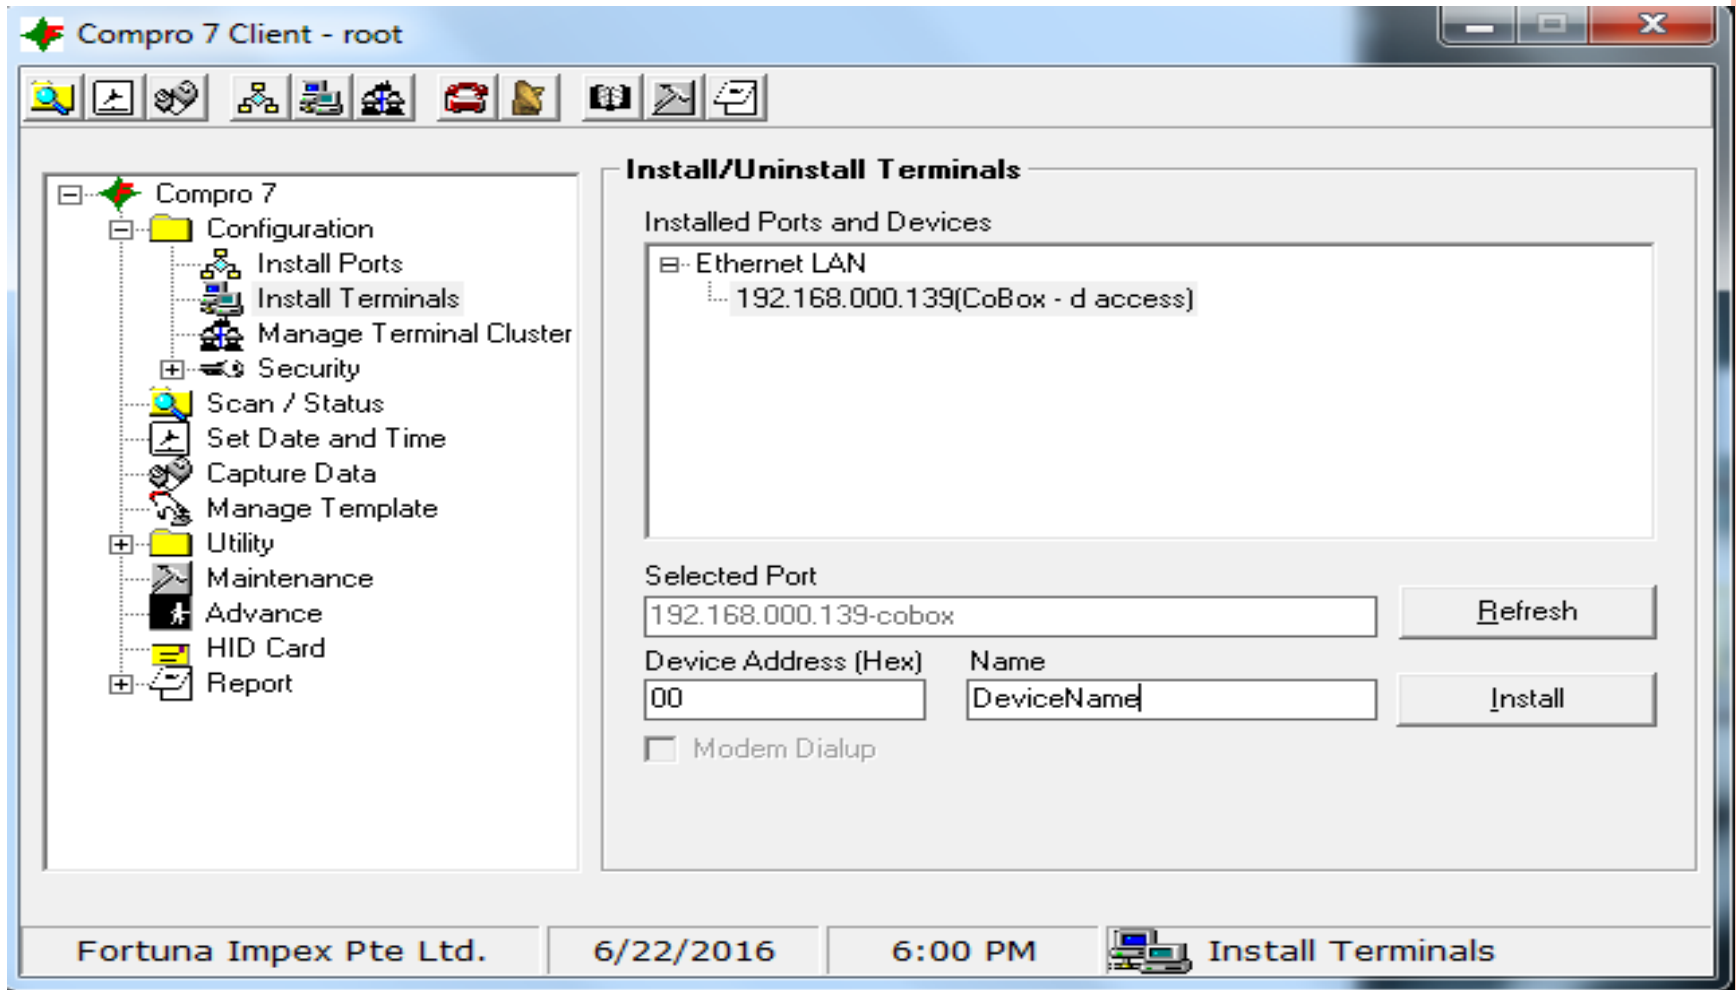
Compro 7 Client - root

Compro 7
Configuration
Install Ports
Install Terminals
Manage Terminal Cluster
Security
Scan / Status
Set Date and Time
Capture Data
Manage Template
Utility
Maintenance
Advance
HID Card
Report

Install/Uninstall Terminals

Installed Ports and Devices

Ethernet LAN
192.168.000.139(CoBox - d access)

Selected Port
192.168.000.139-cobox
Refresh

Device Address (Hex)
00
Name
DeviceName
Install

Modem Dialup

Fortuna Impex Pte Ltd.
6/22/2016
6:00 PM
Install Terminals